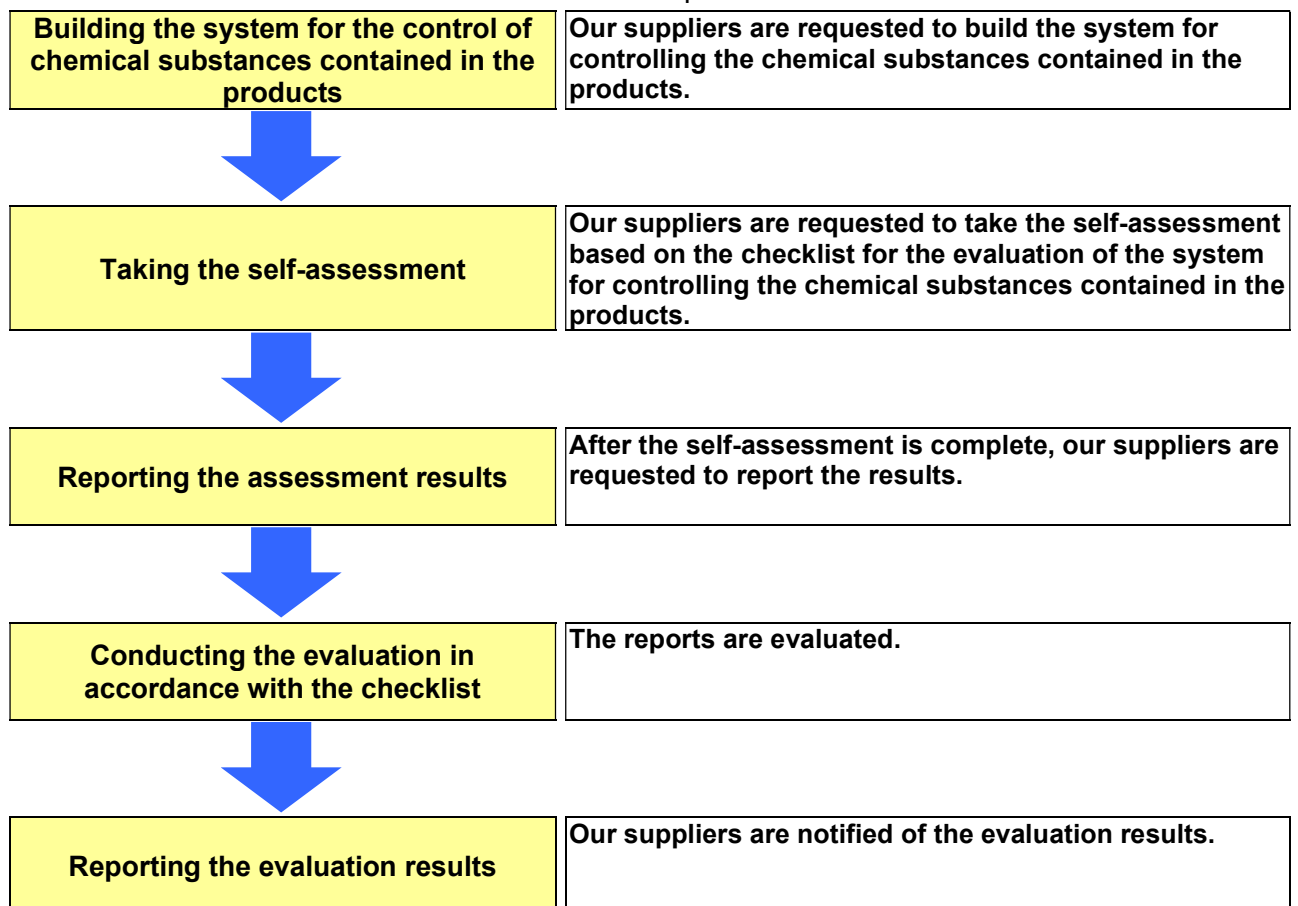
Building the system for the control of chemical substances contained in the products

Our suppliers are requested to build the system for controlling the chemical substances contained in the products.

Taking the self-assessment

Our suppliers are requested to take the self-assessment based on the checklist for the evaluation of the system for controlling the chemical substances contained in the products.

Reporting the assessment results

After the self-assessment is complete, our suppliers are requested to report the results.

Conducting the evaluation in accordance with the checklist

The reports are evaluated.

Reporting the evaluation results

Our suppliers are notified of the evaluation results.